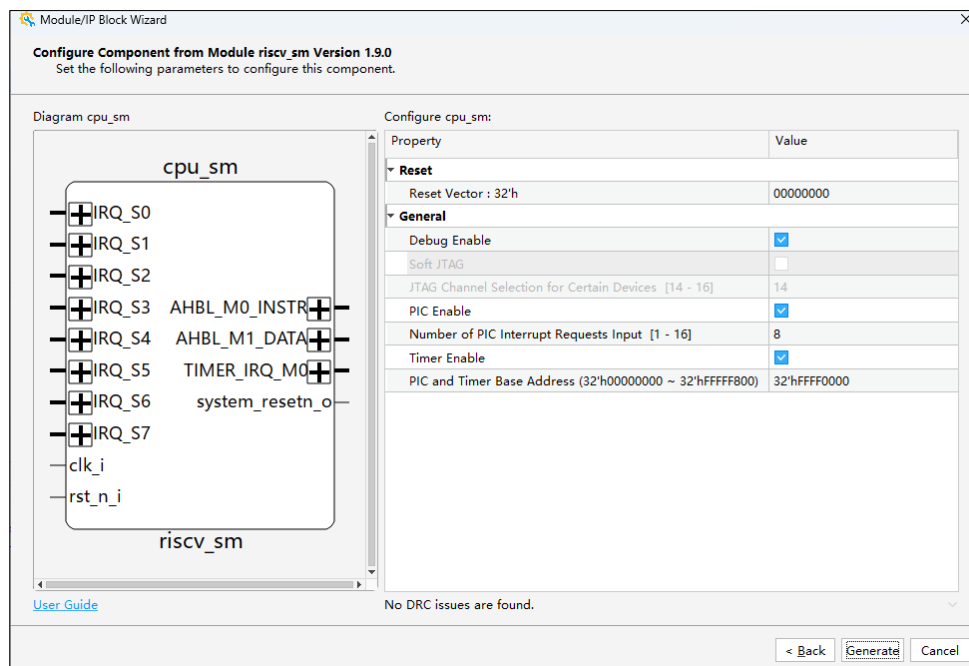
Module/IP Block Wizard

Configure Component from Module riscv_sm Version 1.9.0
Set the following parameters to configure this component.

Diagram cpu_sm

cpu_sm

IRQ_S0
IRQ_S1
IRQ_S2
IRQ_S3
IRQ_S4
IRQ_S5
IRQ_S6
IRQ_S7
clk_i
rst_n_i

AHBL_M0_INSTR
AHBL_M1_DATA
TIMER_IRQ_M0
system_resetn_o

riscv_sm

Configure cpu_sm:

| Property | Value |
|---|---|
| Reset | |
| Reset Vector : 32'h | 00000000 |
| General | |
| Debug Enable | |
| Soft JTAG | |
| JTAG Channel Selection for Certain Devices [14 - 16] | 14 |
| PIC Enable | |
| Number of PIC Interrupt Requests Input [1 - 16] | 8 |
| Timer Enable | |
| PIC and Timer Base Address (32'h00000000 ~ 32'hFFFFF800) | 32'hFFFF0000 |

User Guide

No DRC issues are found.

< Back
Generate
Cancel